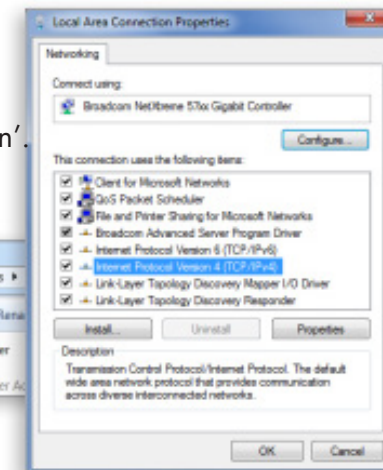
Local Area Connection Properties

Networking

Connect using:

Broadcom NetXtreme 57xx Gigabit Controller

Configure...

n'.

This connection uses the following items:

Client for Microsoft Networks
QoS Packet Scheduler
File and Printer Sharing for Microsoft Networks
Broadcom Advanced Server Program Driver
Internet Protocol Version 6 (TCP/IPv6)
Internet Protocol Version 4 (TCP/IPv4)
Link-Layer Topology Discovery Mapper I/O Driver
Link-Layer Topology Discovery Responder

s ▸
Rena
er
er Ac

Install...
Uninstall
Properties

Description

Transmission Control Protocol/Internet Protocol. The default wide area network protocol that provides communication across diverse interconnected networks.

OK
Cancel